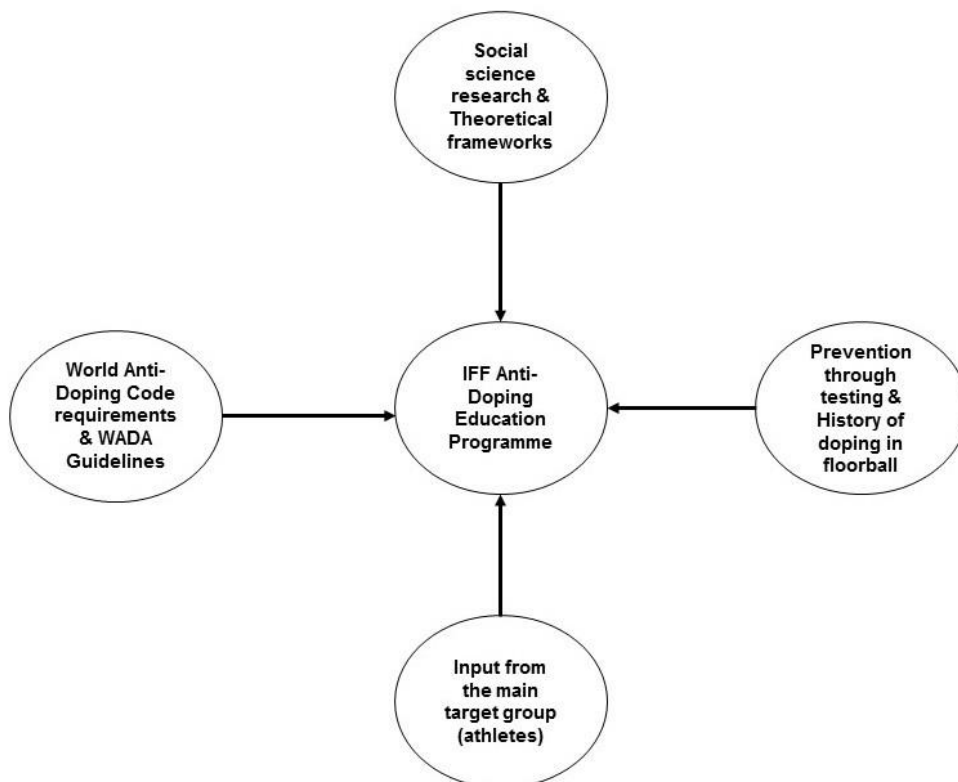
Social science research & Theoretical frameworks

World Anti-Doping Code requirements & WADA Guidelines

IFF Anti-Doping Education Programme

Prevention through testing & History of doping in floorball

Input from the main target group (athletes)